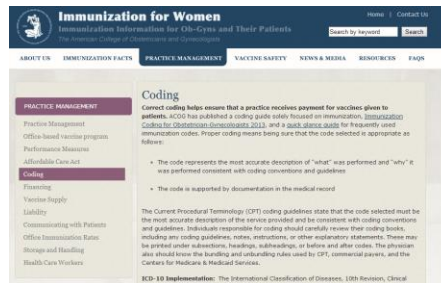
Immunization for Women
Immunization Information for Ob-Gyns and Their Patients
The American College of Obstetricians and Gynecologists

Home | Contact Us

Search by keyword Search

ABOUT US IMMUNIZATION FACTS PRACTICE MANAGEMENT VACCINE SAFETY NEWS & MEDIA RESOURCES FAQS

PRACTICE MANAGEMENT
Practice Management
Office-based vaccine program
Performance Measures
Affordable Care Act
Coding
Financing
Vaccine Supply
Liability
Communicating with Patients
Office Immunization Rates
Storage and Handling
Health Care Workers

Coding

Correct coding helps ensure that a practice receives payment for vaccines given to patients. ACOG has published a coding guide solely focused on immunization, Immunization Coding for Obstetrician-Gynecologists 2013, and a quick glance guide for frequently used immunization codes. Proper coding means being sure that the code selected is appropriate as follows:

• The code represents the most accurate description of "what" was performed and "why" it was performed consistent with coding conventions and guidelines

• The code is supported by documentation in the medical record

The Current Procedural Terminology (CPT) coding guidelines state that the code selected must be the most accurate description of the service provided and be consistent with coding conventions and guidelines. Individuals responsible for coding should carefully review their coding books, including any coding guidelines, notes, instructions, or other explanatory statements. These may be printed under subsections, headings, subheadings, or before and after codes. The physician also should know the bundling and unbundling rules used by CPT, commercial payers, and the Centers for Medicare & Medicaid Services.

ICD-10 Implementation: The International Classification of Diseases, 10th Revision, Clinical